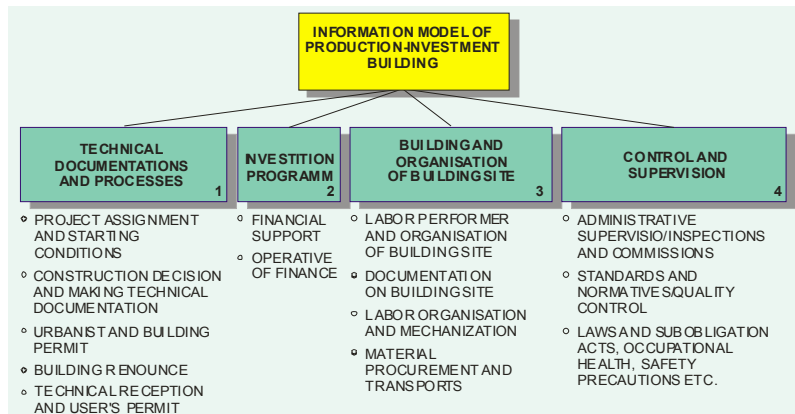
INFORMATION MODEL OF PRODUCTION-INVESTMENT BUILDING

TECHNICAL DOCUMENTATIONS AND PROCESSES 1

INVESTITION PROGRAMM 2

BUILDING AND ORGANISATION OF BUILDING SITE 3

CONTROL AND SUPERVISION 4

- PROJECT ASSIGNMENT AND STARTING CONDITIONS
- CONSTRUCTION DECISION AND MAKING TECHNICAL DOCUMENTATION
- URBANIST AND BUILDING PERMIT
- BUILDING RENOUNCE
- TECHNICAL RECEPTION AND USER'S PERMIT

- FINANCIAL SUPPORT
- OPERATIVE OF FINANCE

- LABOR PERFORMER AND ORGANISATION OF BUILDING SITE
- DOCUMENTATION ON BUILDING SITE
- LABOR ORGANISATION AND MECHANIZATION
- MATERIAL PROCUREMENT AND TRANSPORTS

- ADMINISTRATIVE SUPERVISIO/INSPECTIONS AND COMMISSIONS
- STANDARDS AND NORMATIVES/QUALITY CONTROL
- LAWS AND SUBOBLIGATION ACTS, OCCUPATIONAL HEALTH, SAFETY PRECAUTIONS ETC.